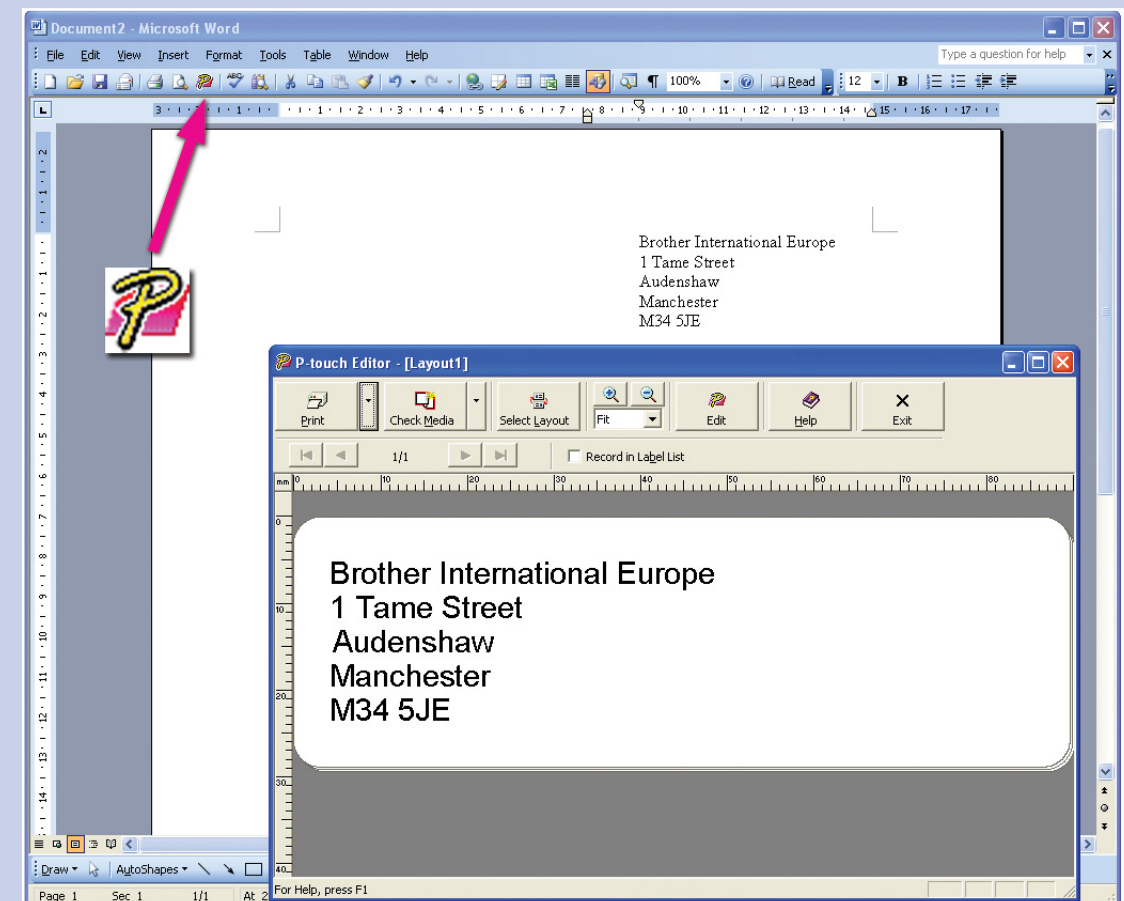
Document2 - Microsoft Word

File Edit View Insert Format Tools Table Window Help

Type a question for help

100% Read 12 B

Brother International Europe
1 Tame Street
Audenshaw
Manchester
M34 5JE

P-touch Editor - [Layout1]

Print Check Media Select Layout Fit Edit Help Exit

1/1 Record in Label List

mm 10 20 30 40 50 60 70 80

Brother International Europe
1 Tame Street
Audenshaw
Manchester
M34 5JE

For Help, press F1

Draw AutoShapes

Page 1 Sec 1 1/1 At 2